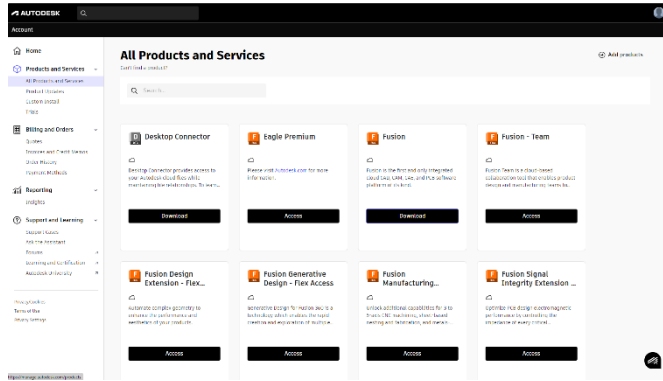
AUTODESK

Account

Home

Products and Services

All Products and Services

Product Updates

Custom Install

Free

Billing and Orders

Quotes

Invoices and Credit Memos

Order History

Payment Methods

Reporting

Insights

Support and Learning

Support Cases

Ask the Assistant

Forums

Learning and Certification

Autodesk University

New products

Terms of Use

Privacy Settings

https://manage.autodesk.com/products

All Products and Services

Can't find a product?

Add products

Search...

Desktop Connector

Desktop Connector provides access to your Autodesk cloud files while maintaining file relationships. To learn...

Download

Eagle Premium

Please visit Autodesk.com for more information.

Access

Fusion

Fusion is the first and only integrated cloud CAD, CAM, CAE, and PCB software platform of its kind.

Download

Fusion - Team

Fusion Team is a cloud-based collaboration tool that enables product design and manufacturing teams to...

Fusion Design Extension - Flex...

Automate complex geometry to enhance the performance and aesthetics of your products.

Access

Fusion Generative Design - Flex Access

Generative design for Fusion 360 is a technology which enables the rapid creation and exploration of multiple...

Access

Fusion Manufacturing...

Unlock additional capabilities for 3 to 5-axis CNC machining, sheet-based nesting and fabrication, and metal...

Access

Fusion Signal Integrity Extension ...

Optimize PCB design electromagnetic performance by controlling the impedance of every critical...

Access